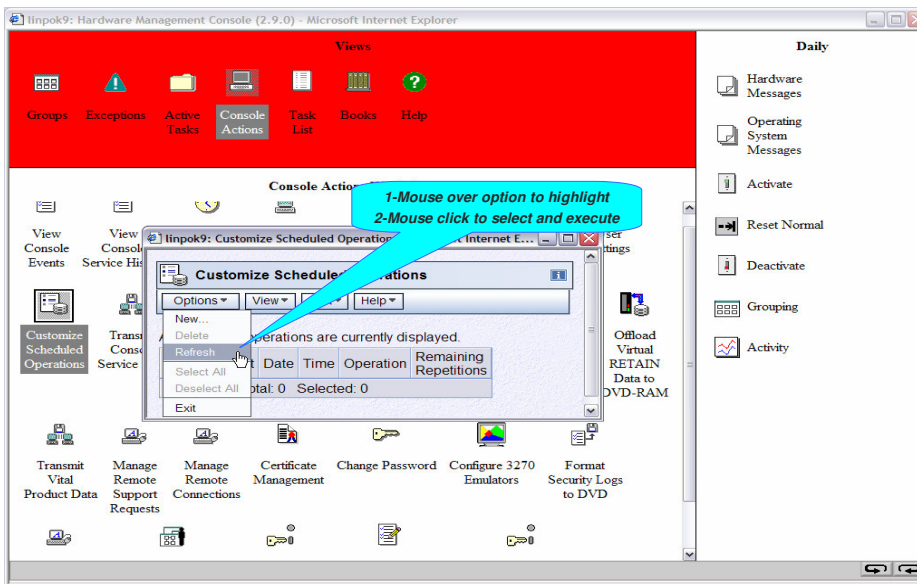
linpok9: Hardware Management Console (2.9.0) - Microsoft Internet Explorer

Views

Groups Exceptions Active Tasks Console Actions Task List Books Help

Daily

Hardware Messages

Operating System Messages

Activate

Reset Normal

Deactivate

Grouping

Activity

Console Actio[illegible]

1-Mouse over option to highlight
2-Mouse click to select and execute

View Console Events

View Consol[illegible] Service His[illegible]

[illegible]ser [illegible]ttings

linpok9: Customize Scheduled Operatio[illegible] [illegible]t Internet E...

Customize Schedule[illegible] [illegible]rations

Options ▾ View ▾ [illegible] ▾ Help ▾

New...
Delete
Refresh
Select All
Deselect All
Exit

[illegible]perations are currently displayed.

| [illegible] | Date | Time | Operation | Remaining Repetitions |
|---|---|---|---|---|

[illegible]tal: 0 Selected: 0

Customize Scheduled Operations

Trans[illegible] Conso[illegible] Service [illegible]

Offload Virtual RETAIN Data to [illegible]VD-RAM

Transmit Vital Product Data

Manage Remote Support Requests

Manage Remote Connections

Certificate Management

Change Password

Configure 3270 Emulators

Format Security Logs to DVD